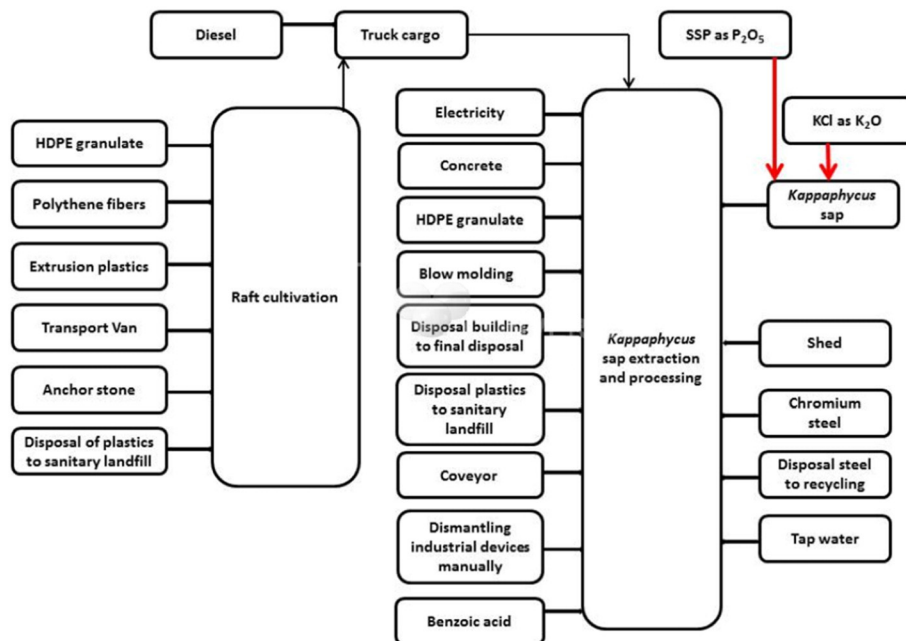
Diesel

Truck cargo

SSP as $P_2O_5$

KCl as $K_2O$

HDPE granulate

Polythene fibers

Extrusion plastics

Transport Van

Anchor stone

Disposal of plastics to sanitary landfill

Raft cultivation

Electricity

Concrete

HDPE granulate

Blow molding

Disposal building to final disposal

Disposal plastics to sanitary landfill

Coveyor

Dismantling industrial devices manually

Benzoic acid

Kappaphycus sap extraction and processing

Kappaphycus sap

Shed

Chromium steel

Disposal steel to recycling

Tap water